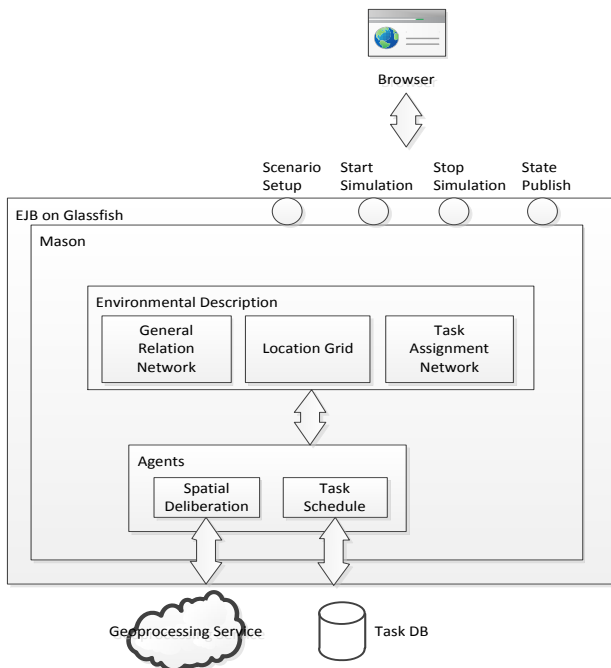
Browser

Scenario Setup

Start Simulation

Stop Simulation

State Publish

EJB on Glassfish

Mason

Environmental Description

General Relation Network

Location Grid

Task Assignment Network

Agents

Spatial Deliberation

Task Schedule

Geoprocessing Service

Task DB